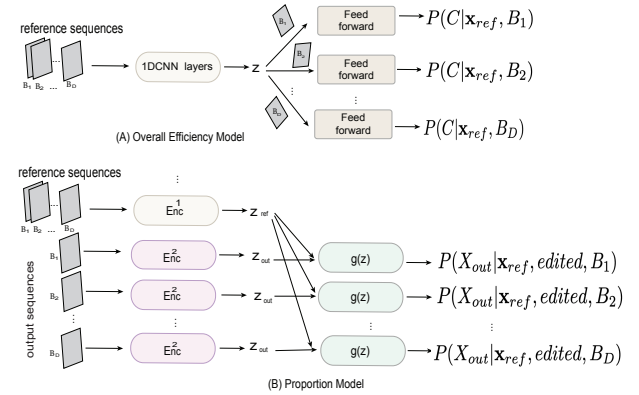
reference sequences

$B_1$ $B_2$ ... $B_D$

1DCNN layers

z

$B_1$

$B_2$

$B_D$

Feed forward $\rightarrow P(C|\mathbf{x}_{ref}, B_1)$

Feed forward $\rightarrow P(C|\mathbf{x}_{ref}, B_2)$

⋮

Feed forward $\rightarrow P(C|\mathbf{x}_{ref}, B_D)$

(A) Overall Efficiency Model

reference sequences

$B_1$ $B_2$ ... $B_D$

⋮

$Enc^1$

$z_{ref}$

output sequences

$B_1$

$B_2$

$B_D$

$Enc^2$

$z_{out}$

$Enc^2$

$z_{out}$

⋮

$Enc^2$

$z_{out}$

g(z) $\rightarrow P(X_{out}|\mathbf{x}_{ref}, edited, B_1)$

g(z) $\rightarrow P(X_{out}|\mathbf{x}_{ref}, edited, B_2)$

⋮

g(z) $\rightarrow P(X_{out}|\mathbf{x}_{ref}, edited, B_D)$

(B) Proportion Model